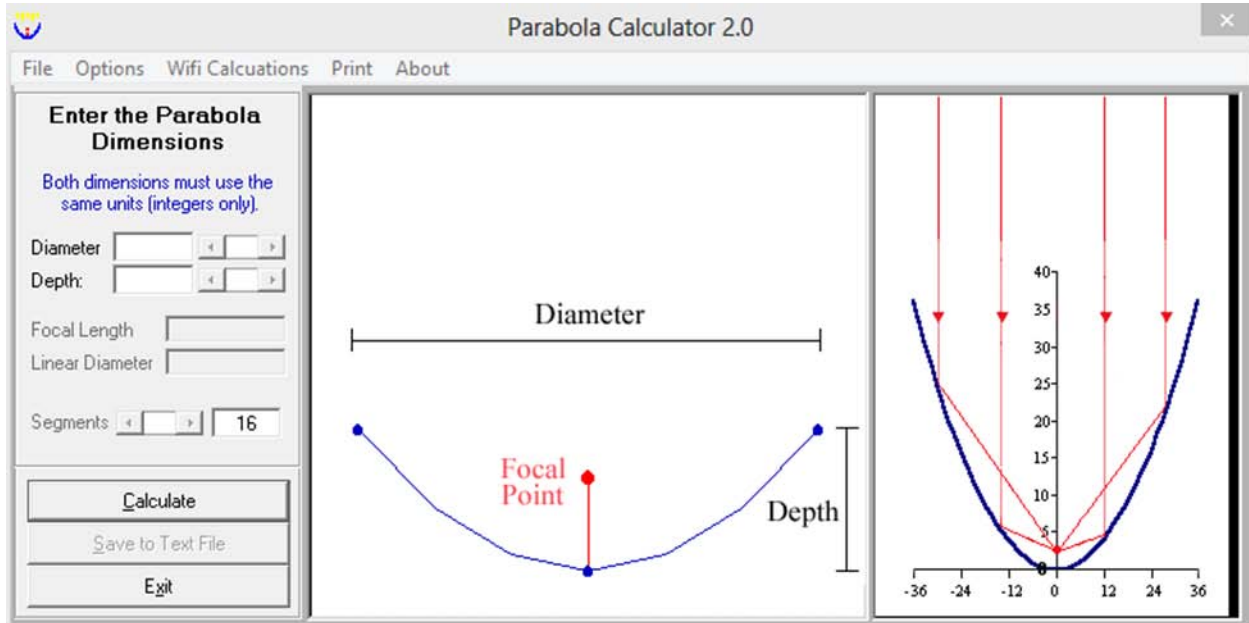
Parabola Calculator 2.0

File Options Wifi Calcuations Print About

Enter the Parabola Dimensions

Both dimensions must use the same units (integers only).

Diameter

Depth:

Focal Length

Linear Diameter

Segments 16

Calculate

Save to Text File

Exit

Diameter

Focal Point

Depth

40
35
30
25
20
15
10
5
0

-36 -24 -12 0 12 24 36